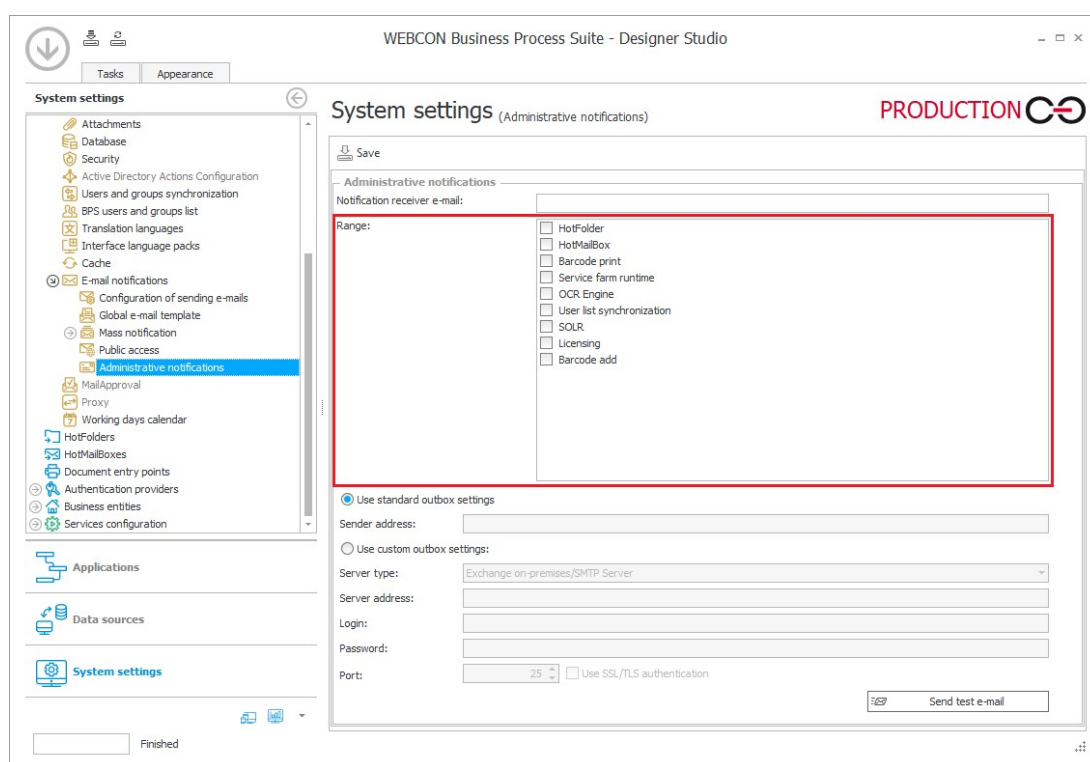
WEBCON Business Process Suite - Designer Studio

Tasks
Appearance

System settings

Attachments
Database
Security
Active Directory Actions Configuration
Users and groups synchronization
BPS users and groups list
Translation languages
Interface language packs
Cache
E-mail notifications
Configuration of sending e-mails
Global e-mail template
Mass notification
Public access
Administrative notifications
MailApproval
Proxy
Working days calendar
HotFolders
HotMailBoxes
Document entry points
Authentication providers
Business entities
Services configuration

Applications
Data sources
System settings

Finished

System settings (Administrative notifications)
PRODUCTION

Save

Administrative notifications
Notification receiver e-mail:
Range:
HotFolder
HotMailBox
Barcode print
Service farm runtime
OCR Engine
User list synchronization
SOLR
Licensing
Barcode add

Use standard outbox settings
Sender address:
Use custom outbox settings:
Server type: Exchange on-premises/SMTP Server
Server address:
Login:
Password:
Port: 25
Use SSL/TLS authentication
Send test e-mail